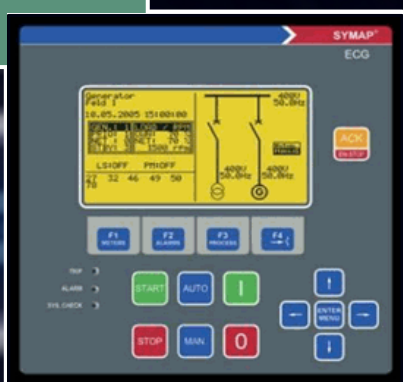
SYMAP®
ECG

Generator
Feld 1
10.05.2005 15:00:00
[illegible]
LS:OFF PM:OFF
27 32 46 49 50
78

400V
50.0Hz

400V
50.0Hz

400V
50.0Hz

ACK
EN-STOP

F1
METERS

F2
ALARMS

F3
PROCESS

F4

TRIP
ALARM
SYS. CHECK

START
AUTO
I
STOP
MAN
0

ENTER
MENU